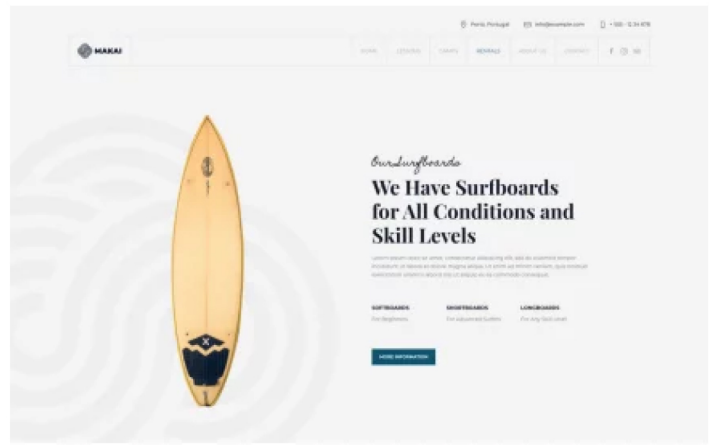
Porto, Portugal info@example.com + 000 - 12 34 678

MAKAI

HOME LESSONS CAMPS RENTALS ABOUT US CONTACT

Our Surfboards

We Have Surfboards for All Conditions and Skill Levels

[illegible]

SOFTBOARDS
For Beginners

SHORTBOARDS
For Advanced Surfers

LONGBOARDS
For Any Skill Level

MORE INFORMATION